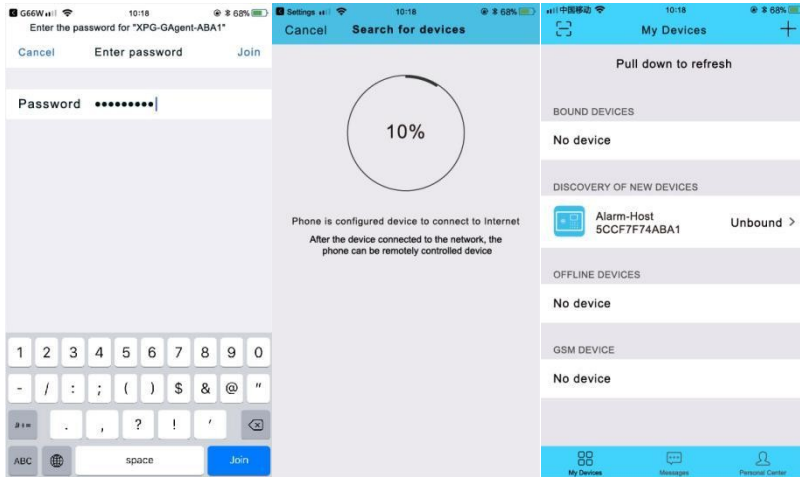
G66W 10:18 68%
Enter the password for "XPG-GAgent-ABA1"
Cancel Enter password Join

Password ••••••••••

1 2 3 4 5 6 7 8 9 0
- / : ; ( ) $ & @ "
#+= . , ? ! '
ABC space Join

Settings 10:18 68%
Cancel Search for devices

10%

Phone is configured device to connect to Internet
After the device connected to the network, the phone can be remotely controlled device

中国移动 10:18 68%
My Devices +

Pull down to refresh

BOUND DEVICES
No device

DISCOVERY OF NEW DEVICES
Alarm-Host
5CCF7F74ABA1
Unbound >

OFFLINE DEVICES
No device

GSM DEVICE
No device

My Devices Messages Personal Center